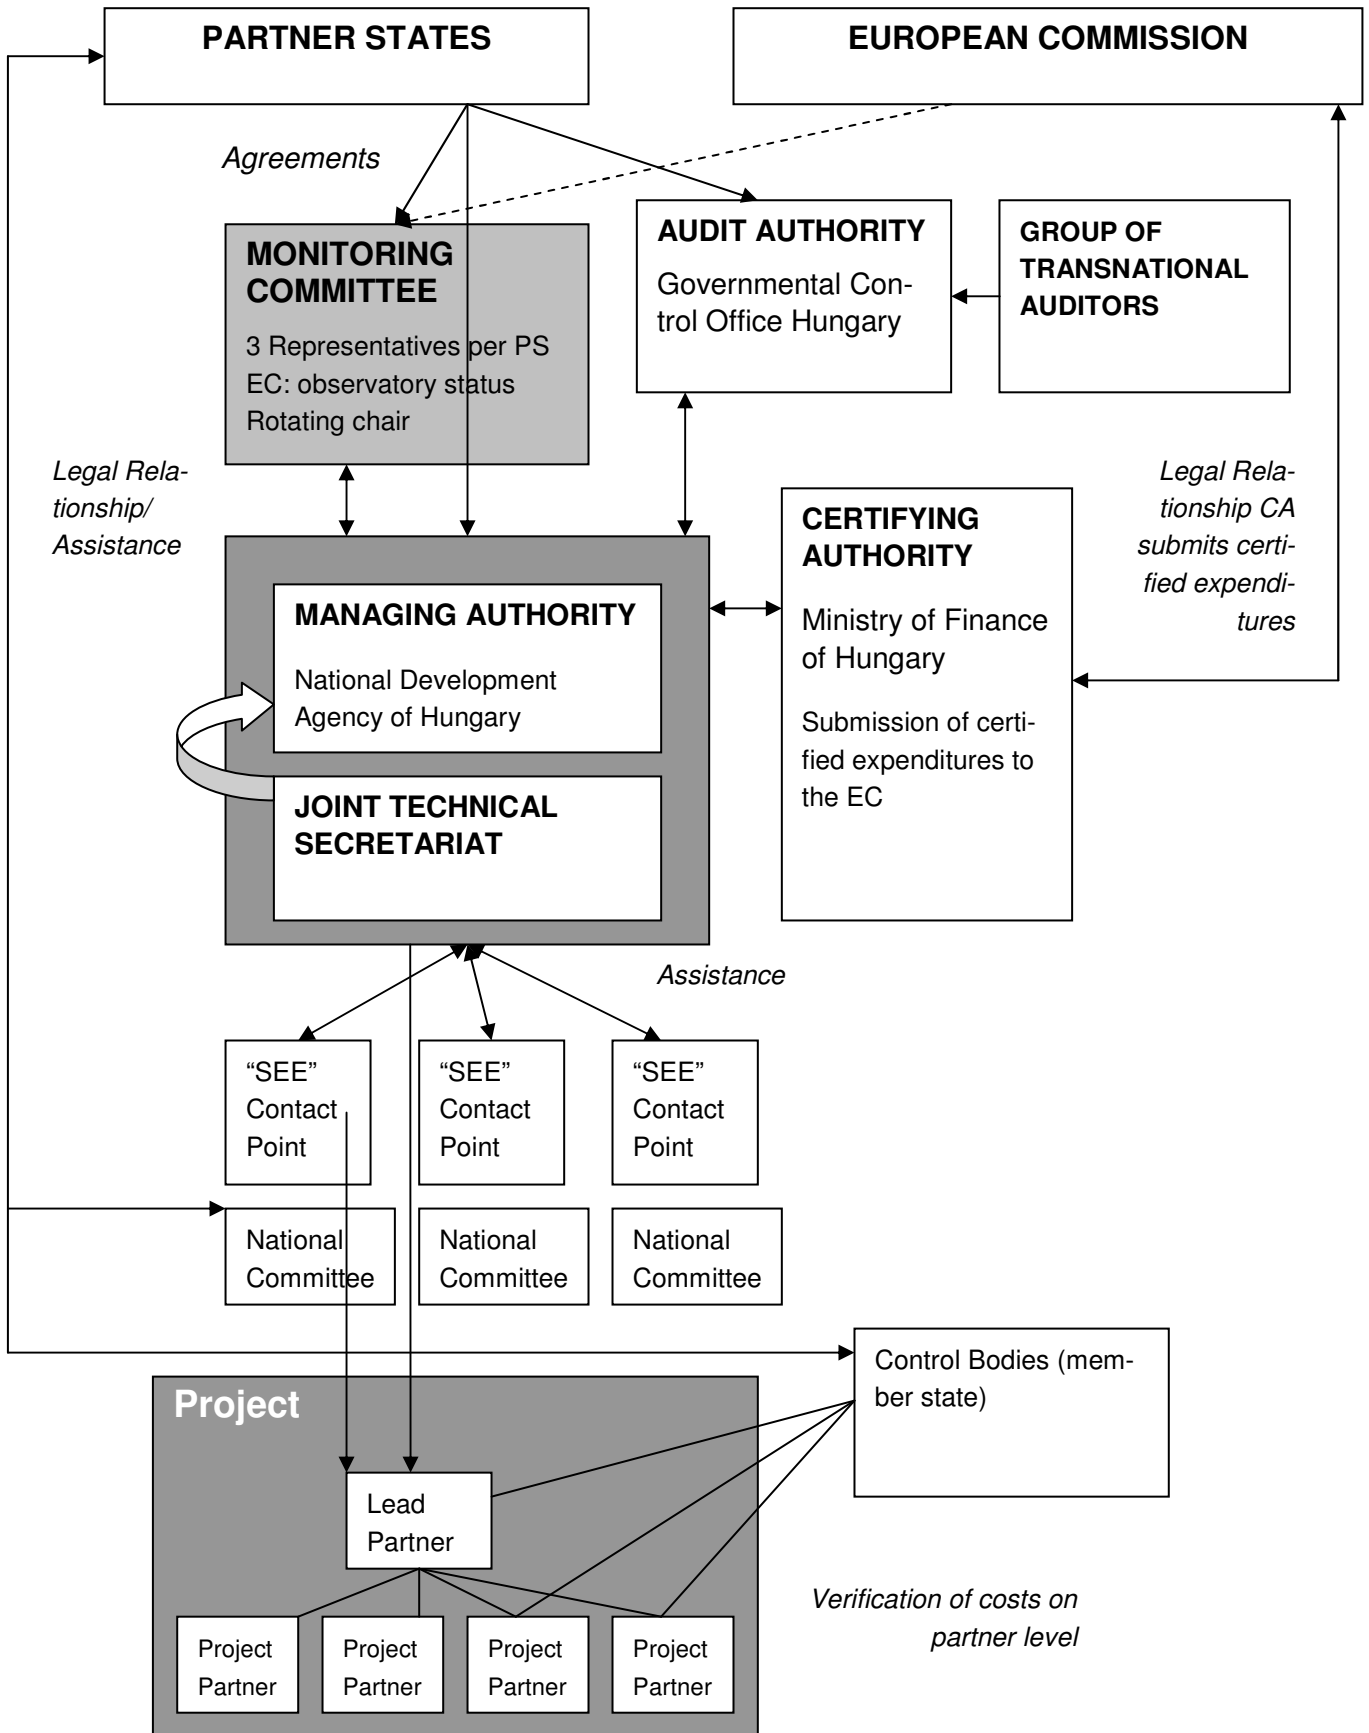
PARTNER STATES

EUROPEAN COMMISSION

Agreements

MONITORING COMMITTEE

3 Representatives per PS
EC: observatory status
Rotating chair

AUDIT AUTHORITY

Governmental Control Office Hungary

GROUP OF TRANSNATIONAL AUDITORS

Legal Relationship/ Assistance

Legal Relationship CA submits certified expenditures

MANAGING AUTHORITY

National Development Agency of Hungary

JOINT TECHNICAL SECRETARIAT

CERTIFYING AUTHORITY

Ministry of Finance of Hungary

Submission of certified expenditures to the EC

Assistance

"SEE" Contact Point

"SEE" Contact Point

"SEE" Contact Point

National Committee

National Committee

National Committee

Control Bodies (member state)

Project

Lead Partner

Project Partner

Project Partner

Project Partner

Project Partner

Verification of costs on partner level